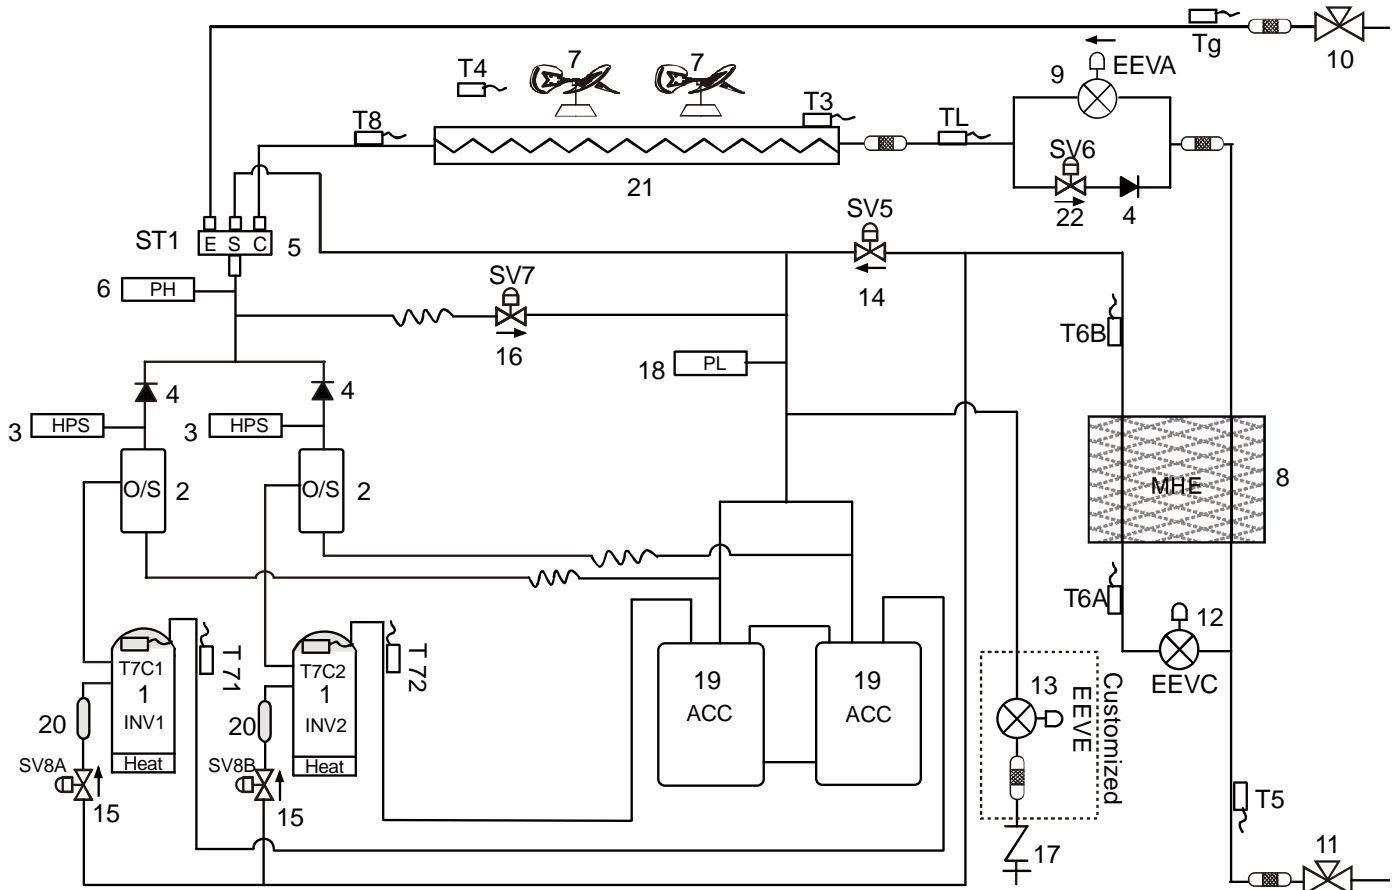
Tg
10
T4
7
7
EEVA
9
T3
T8
TL
SV6
21
22
4
SV5
ST1
E S C
5
6 PH
SV7
14
16
T6B
18 PL
4
4
3 HPS
3 HPS
O/S 2
O/S 2
MHE
8
T6A
12
T7C1
1
INV1
Heat
T 71
T7C2
1
INV2
Heat
T 72
19
ACC
19
ACC
13
Customized EEVE
EEVC
20
20
SV8A
15
SV8B
15
T5
11
17